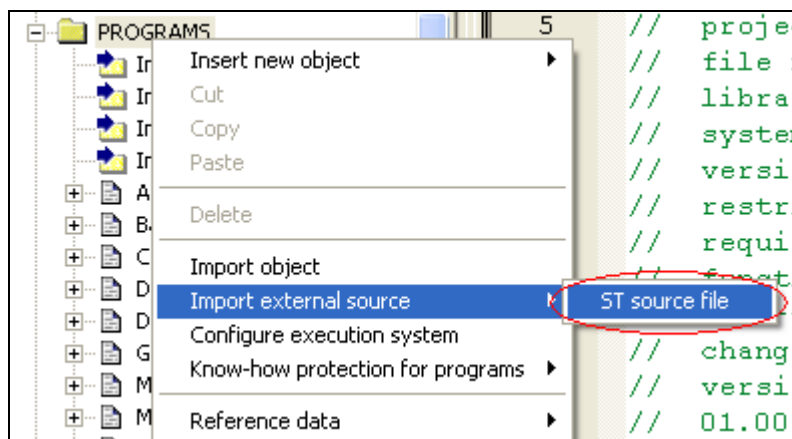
PROGRAMS

In
In
In
In
A
B
C
D
D
G
M
M

Insert new object
Cut
Copy
Paste
Delete
Import object
Import external source
Configure execution system
Know-how protection for programs
Reference data

ST source file

5
// proje
// file
// libra
// syster
// versi
// restr
// requi
// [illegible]
// chang
// versi
// 01.00